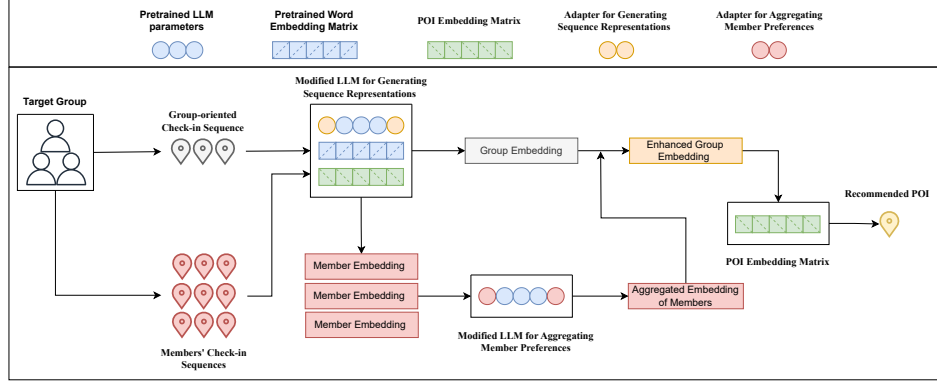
Pretrained LLM parameters

Pretrained Word Embedding Matrix

POI Embedding Matrix

Adapter for Generating Sequence Representations

Adapter for Aggregating Member Preferences

Target Group

Group-oriented Check-in Sequence

Modified LLM for Generating Sequence Representations

Group Embedding

Enhanced Group Embedding

Recommended POI

POI Embedding Matrix

Member Embedding

Member Embedding

Member Embedding

Aggregated Embedding of Members

Modified LLM for Aggregating Member Preferences

Members' Check-in Sequences